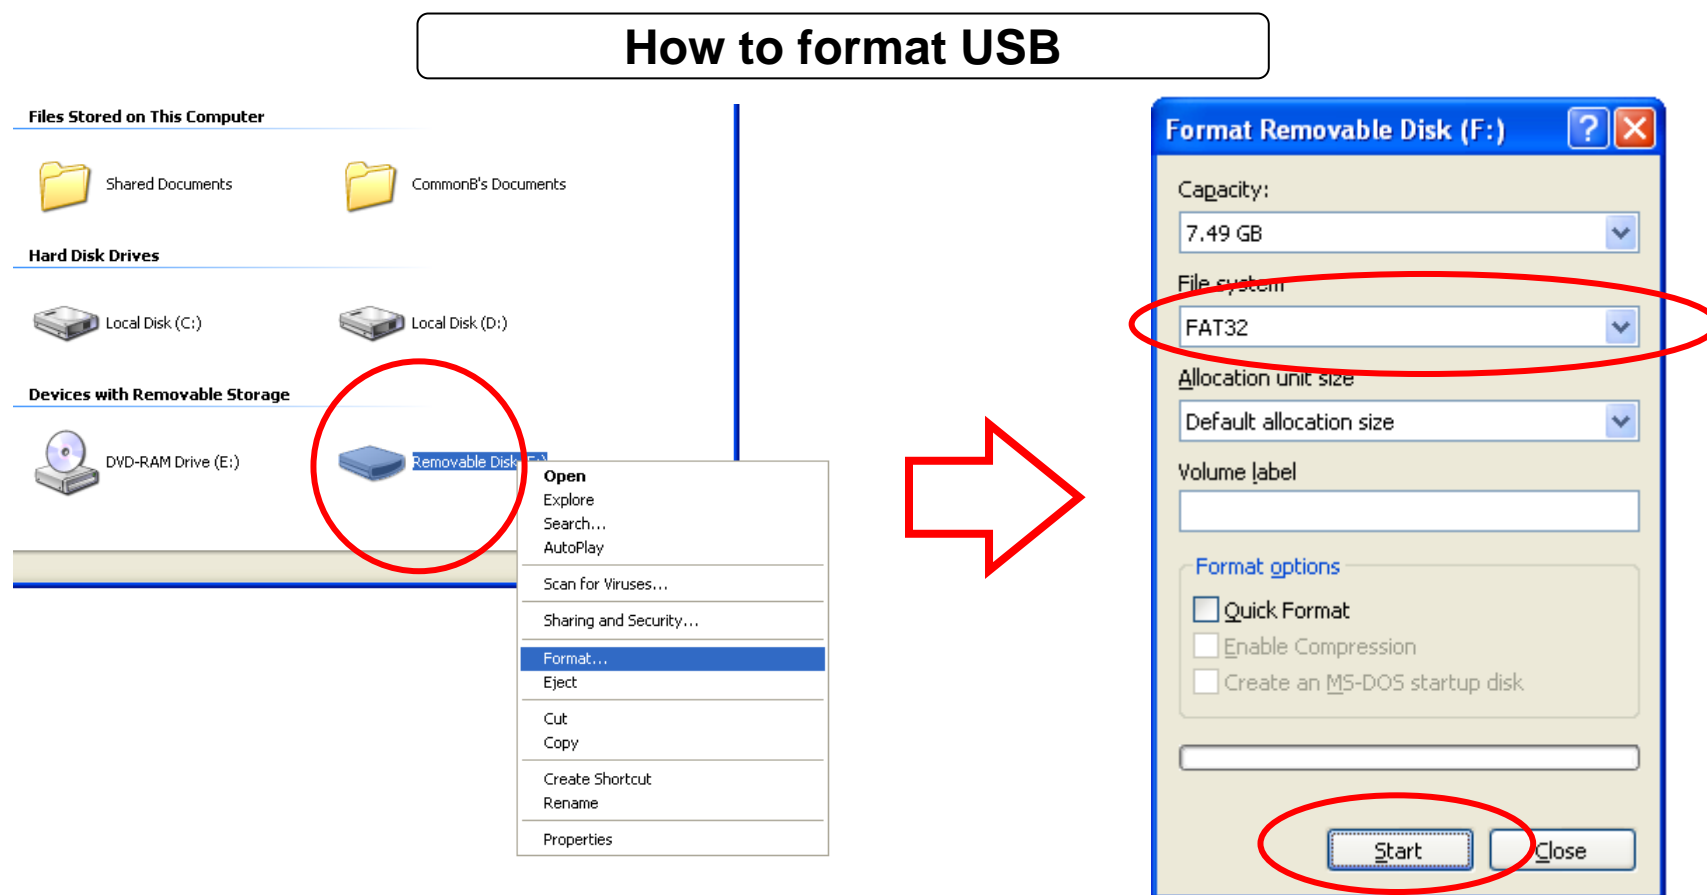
How to format USB

Files Stored on This Computer

Shared Documents

CommonB's Documents

Hard Disk Drives

Local Disk (C:)

Local Disk (D:)

Devices with Removable Storage

DVD-RAM Drive (E:)

Removable Disk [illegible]

Open
Explore
Search...
AutoPlay

Scan for Viruses...

Sharing and Security...

Format...
Eject

Cut
Copy

Create Shortcut
Rename

Properties

Format Removable Disk (F:)

Capacity:

7.49 GB

File system

FAT32

Allocation unit size

Default allocation size

Volume label

Format options

Quick Format

Enable Compression

Create an MS-DOS startup disk

Start

Close